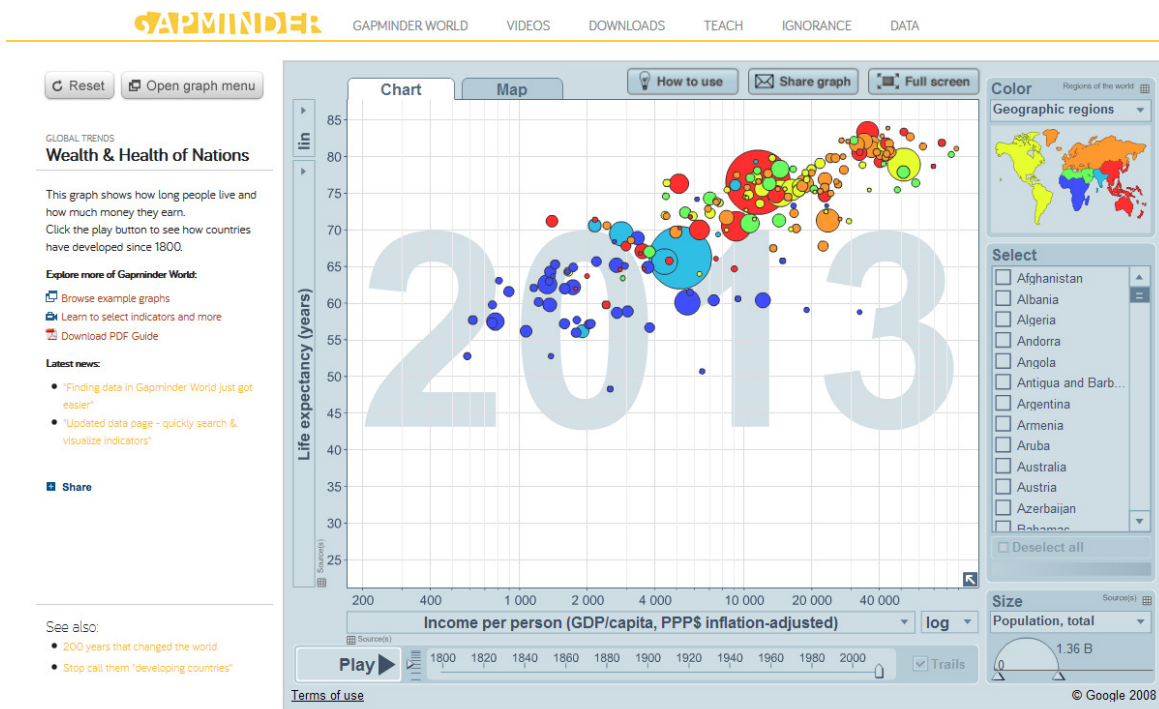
GAPMINDER GAPMINDER WORLD VIDEOS DOWNLOADS TEACH IGNORANCE DATA

Reset Open graph menu

GLOBAL TRENDS
Wealth & Health of Nations

This graph shows how long people live and how much money they earn.
Click the play button to see how countries have developed since 1800.

Explore more of Gapminder World:

Browse example graphs
Learn to select indicators and more
Download PDF Guide

Latest news:

"Finding data in Gapminder World just got easier"
"Updated data page - quickly search & visualize indicators"

Share

See also:
200 years that changed the world
Stop call them "developing countries"

Chart Map How to use Share graph Full screen

lin

Life expectancy (years)

85 80 75 70 65 60 55 50 45 40 35 30 25

Source(s)

2013

200 400 1 000 2 000 4 000 10 000 20 000 40 000

Income per person (GDP/capita, PPP$ inflation-adjusted) log

Source(s)

Play 1800 1820 1840 1860 1880 1900 1920 1940 1960 1980 2000 Trails

Color Regions of the world
Geographic regions

Select
Afghanistan
Albania
Algeria
Andorra
Angola
Antigua and Barb...
Argentina
Armenia
Aruba
Australia
Austria
Azerbaijan
Bahamas
Deselect all

Size Source(s)
Population, total
1.36 B
0

Terms of use
© Google 2008